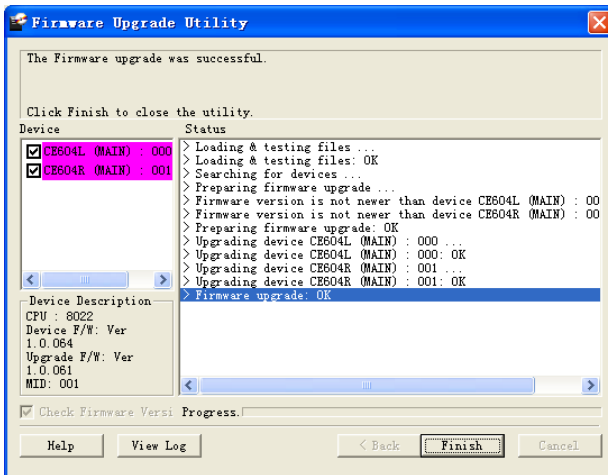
Firmware Upgrade Utility

The Firmware upgrade was successful.

Click Finish to close the utility.

Device

CE604L (MAIN) : 000
CE604R (MAIN) : 001

Status

> Loading & testing files ...
> Loading & testing files: OK
> Searching for devices ...
> Preparing firmware upgrade ...
> Firmware version is not newer than device CE604L (MAIN) : 00
> Firmware version is not newer than device CE604R (MAIN) : 00
> Preparing firmware upgrade: OK
> Upgrading device CE604L (MAIN) : 000 ...
> Upgrading device CE604L (MAIN) : 000: OK
> Upgrading device CE604R (MAIN) : 001 ...
> Upgrading device CE604R (MAIN) : 001: OK
> Firmware upgrade: OK

Device Description
CPU : 8022
Device F/W: Ver 1.0.064
Upgrade F/W: Ver 1.0.061
MID: 001

Check Firmware Versi

Progress.

Help

View Log

< Back

Finish

Cancel